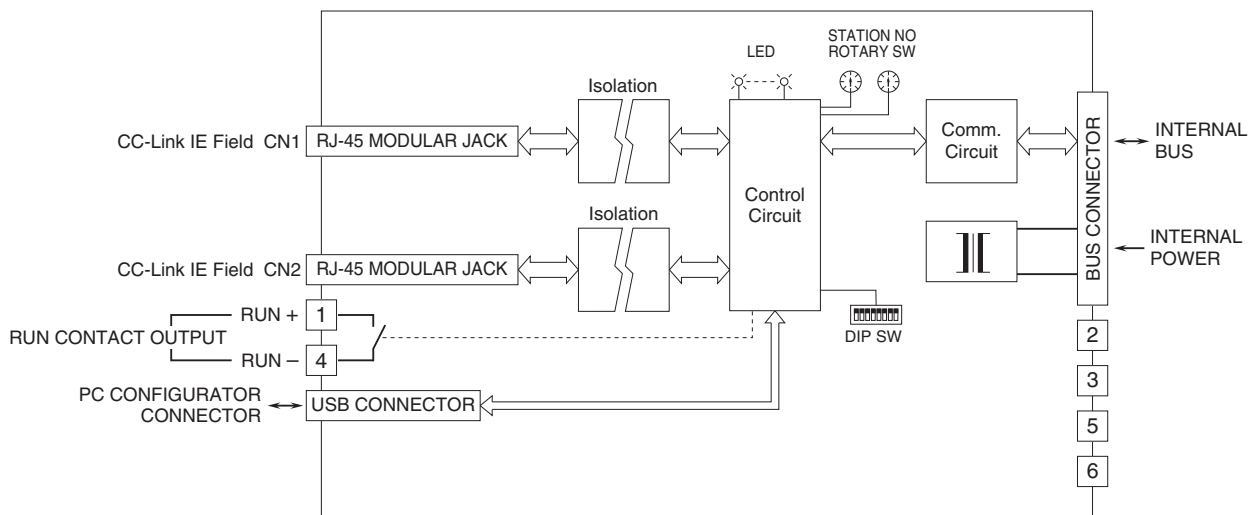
LED

STATION NO ROTARY SW

Isolation

CC-Link IE Field CN1

RJ-45 MODULAR JACK

Comm. Circuit

BUS CONNECTOR

INTERNAL BUS

Control Circuit

Isolation

INTERNAL POWER

CC-Link IE Field CN2

RJ-45 MODULAR JACK

RUN +

1

RUN CONTACT OUTPUT

RUN –

4

DIP SW

2

PC CONFIGURATOR CONNECTOR

USB CONNECTOR

3

5

6